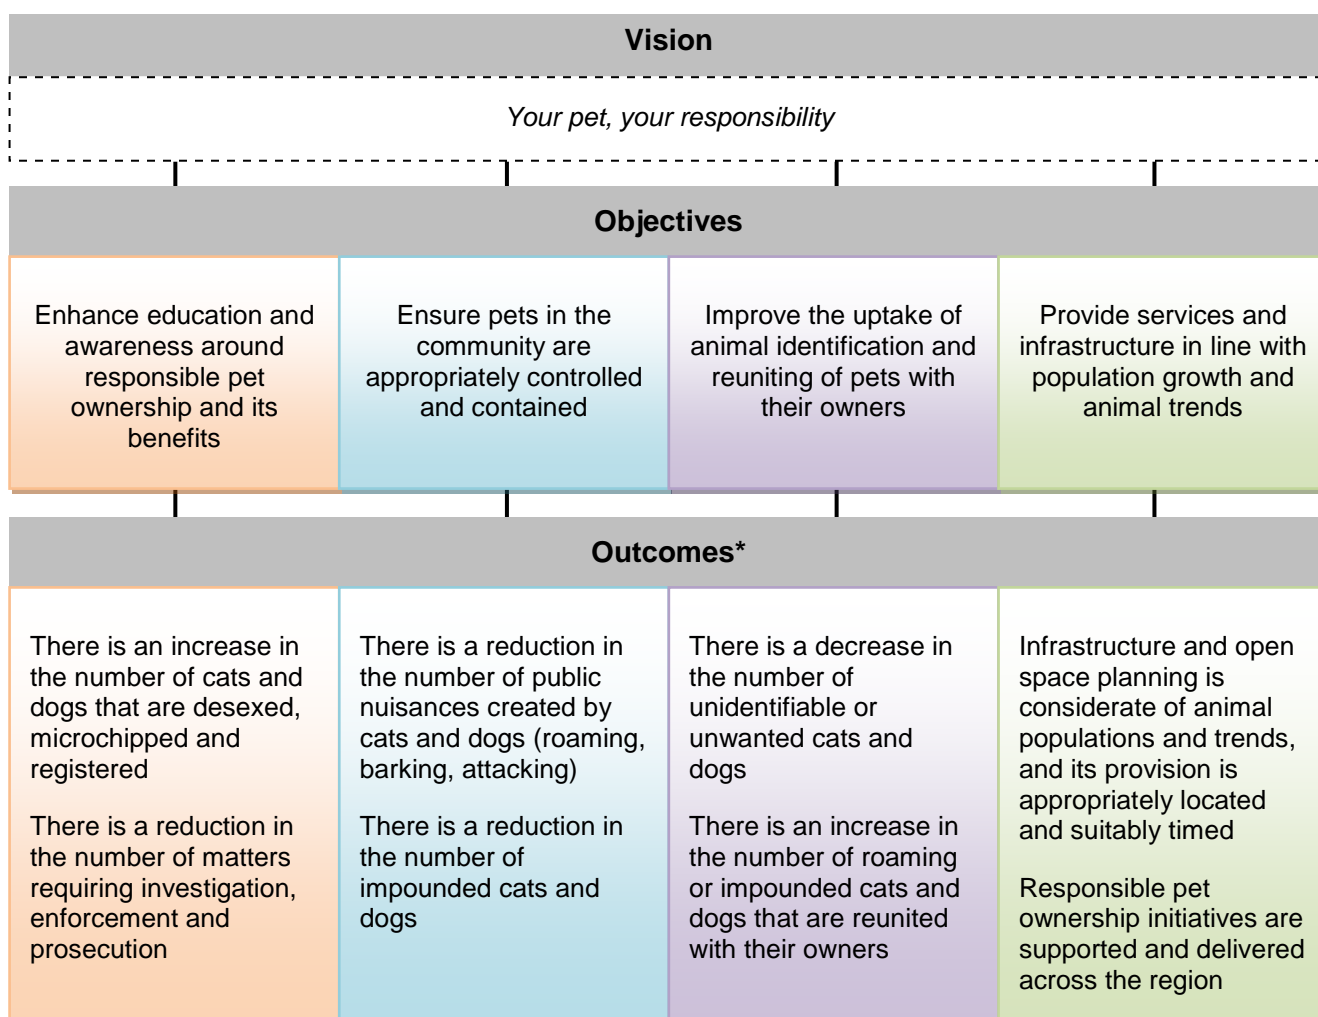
Vision

*Your pet, your responsibility*

Objectives

| Enhance education and awareness around responsible pet ownership and its benefits | Ensure pets in the community are appropriately controlled and contained | Improve the uptake of animal identification and reuniting of pets with their owners | Provide services and infrastructure in line with population growth and animal trends |
|---|---|---|---|

Outcomes*

| There is an increase in the number of cats and dogs that are desexed, microchipped and registered<br><br>There is a reduction in the number of matters requiring investigation, enforcement and prosecution | There is a reduction in the number of public nuisances created by cats and dogs (roaming, barking, attacking)<br><br>There is a reduction in the number of impounded cats and dogs | There is a decrease in the number of unidentifiable or unwanted cats and dogs<br><br>There is an increase in the number of roaming or impounded cats and dogs that are reunited with their owners | Infrastructure and open space planning is considerate of animal populations and trends, and its provision is appropriately located and suitably timed<br><br>Responsible pet ownership initiatives are supported and delivered across the region |
|---|---|---|---|